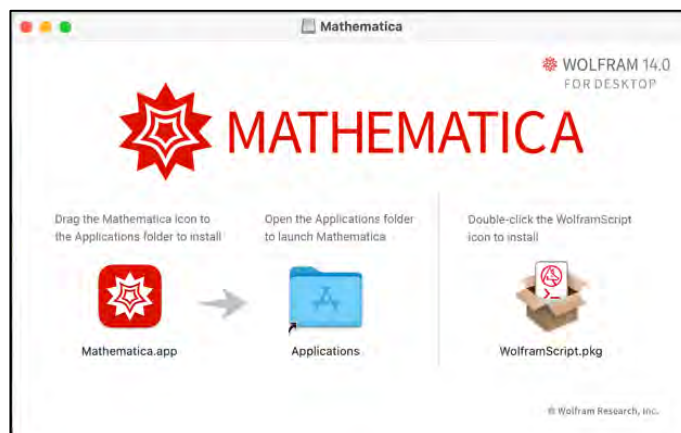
Mathematica

WOLFRAM 14.0
FOR DESKTOP

MATHEMATICA

Drag the Mathematica icon to the Applications folder to install

Open the Applications folder to launch Mathematica

Double-click the WolframScript icon to install

Mathematica.app

Applications

WolframScript.pkg

© Wolfram Research, Inc.